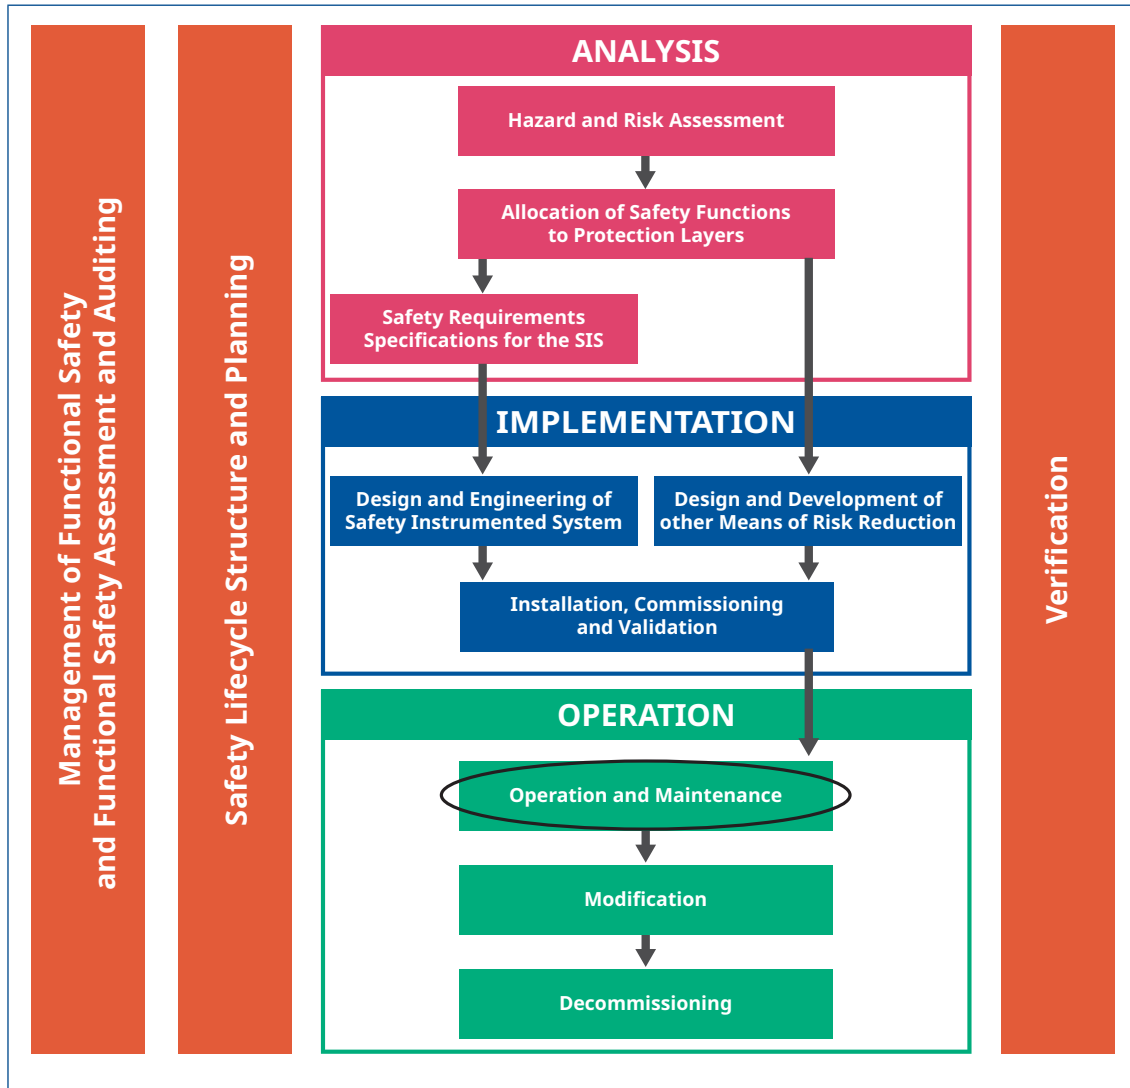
Management of Functional Safety and Functional Safety Assessment and Auditing

Safety Lifecycle Structure and Planning

ANALYSIS

Hazard and Risk Assessment

Allocation of Safety Functions to Protection Layers

Safety Requirements Specifications for the SIS

IMPLEMENTATION

Design and Engineering of Safety Instrumented System

Design and Development of other Means of Risk Reduction

Installation, Commissioning and Validation

OPERATION

Operation and Maintenance

Modification

Decommissioning

Verification